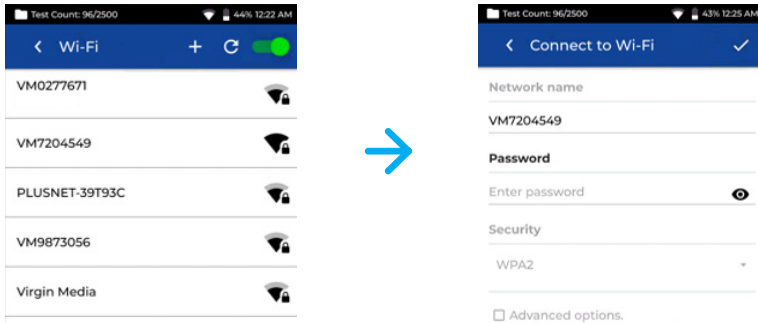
Test Count: 96/2500 44% 12:22 AM
Wi-Fi
VM0277671
VM7204549
PLUSNET-39T93C
VM9873056
Virgin Media

Test Count: 96/2500 43% 12:25 AM
Connect to Wi-Fi
Network name
VM7204549
Password
Enter password
Security
WPA2
Advanced options.